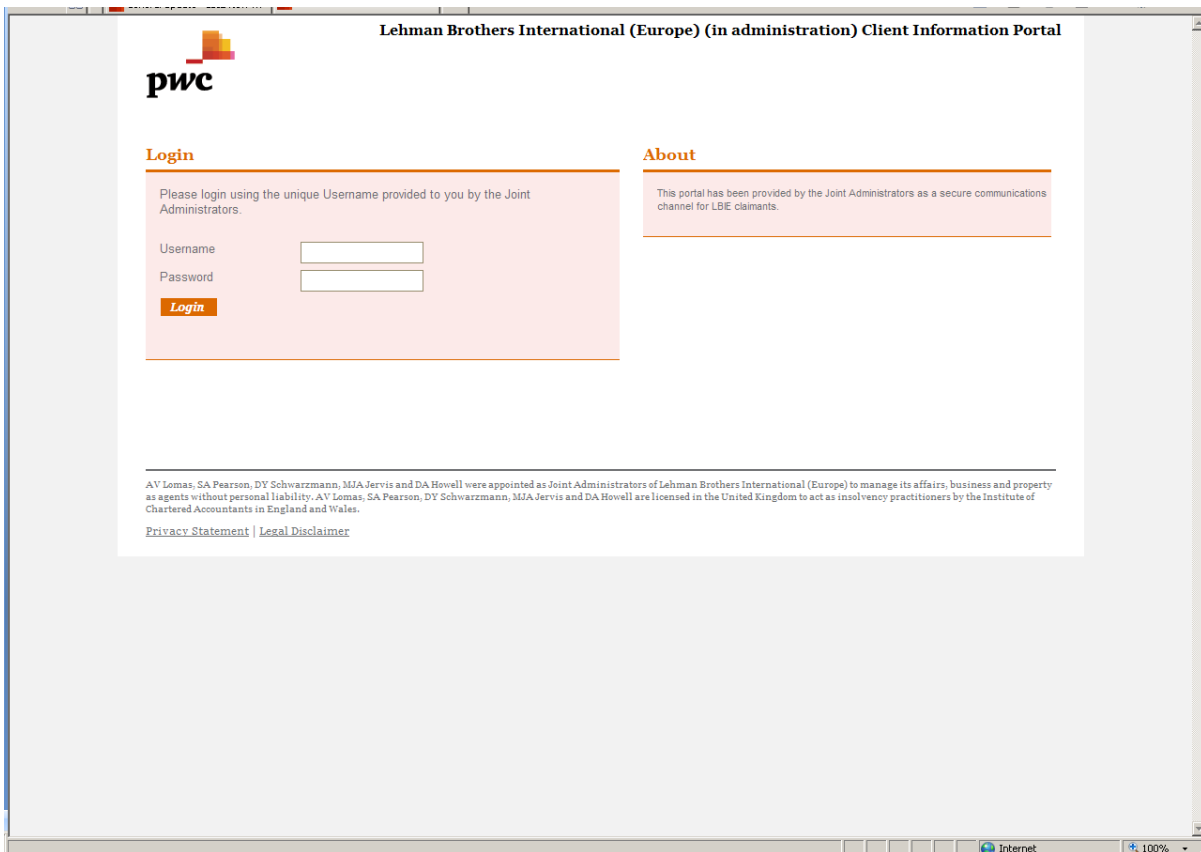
Lehman Brothers International (Europe) (in administration) Client Information Portal

pwc

Login

Please login using the unique Username provided to you by the Joint Administrators.

Username

Password

Login

About

This portal has been provided by the Joint Administrators as a secure communications channel for LBIE claimants.

AV Lomas, SA Pearson, DY Schwarzmann, MJA Jervis and DA Howell were appointed as Joint Administrators of Lehman Brothers International (Europe) to manage its affairs, business and property as agents without personal liability. AV Lomas, SA Pearson, DY Schwarzmann, MJA Jervis and DA Howell are licensed in the United Kingdom to act as insolvency practitioners by the Institute of Chartered Accountants in England and Wales.

Privacy Statement | Legal Disclaimer

Internet

100%